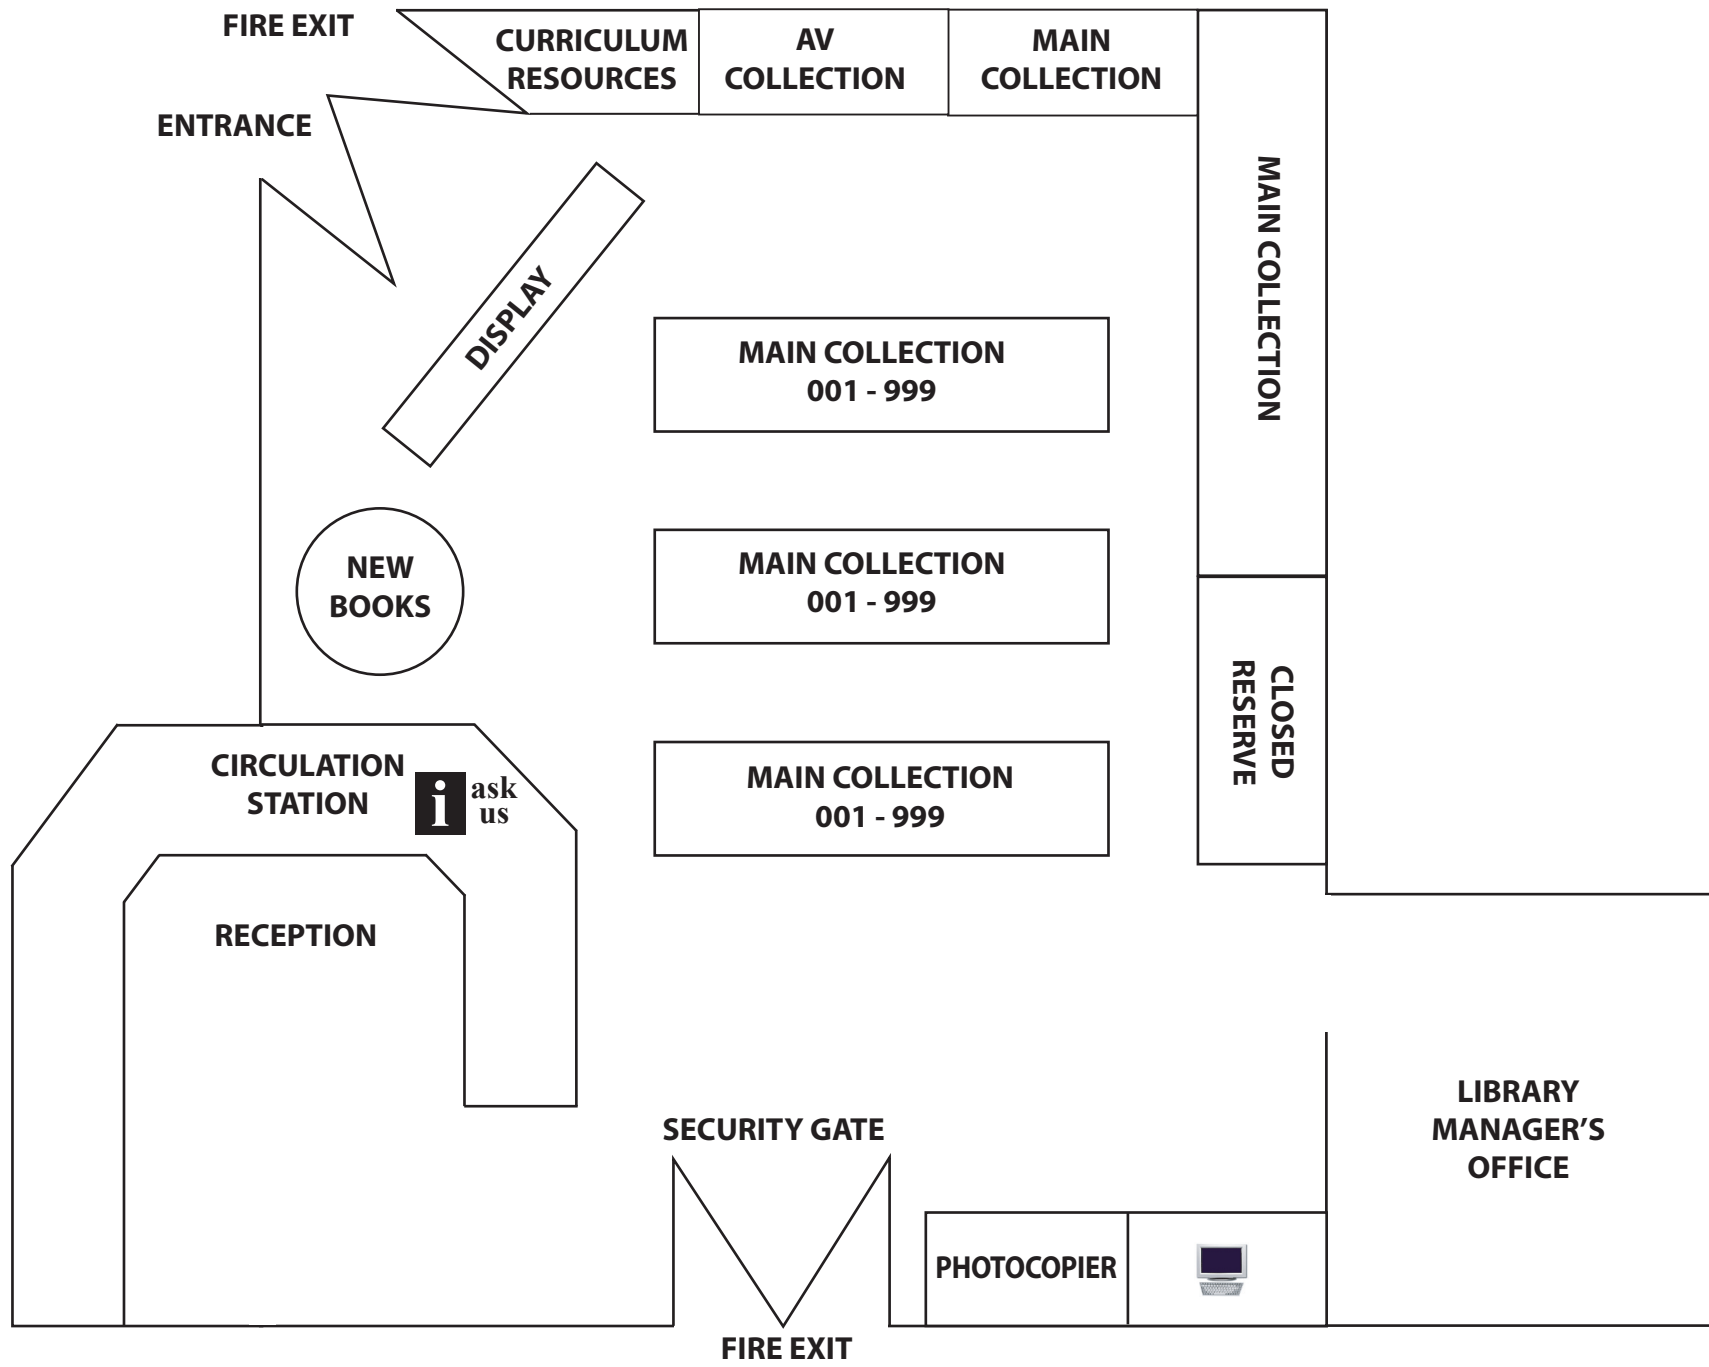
FIRE EXIT

CURRICULUM RESOURCES

AV COLLECTION

MAIN COLLECTION

ENTRANCE

MAIN COLLECTION

DISPLAY

MAIN COLLECTION
001 - 999

NEW BOOKS

MAIN COLLECTION
001 - 999

CLOSED RESERVE

CIRCULATION STATION

i ask us

MAIN COLLECTION
001 - 999

RECEPTION

LIBRARY MANAGER'S OFFICE

SECURITY GATE

PHOTOCOPIER

FIRE EXIT